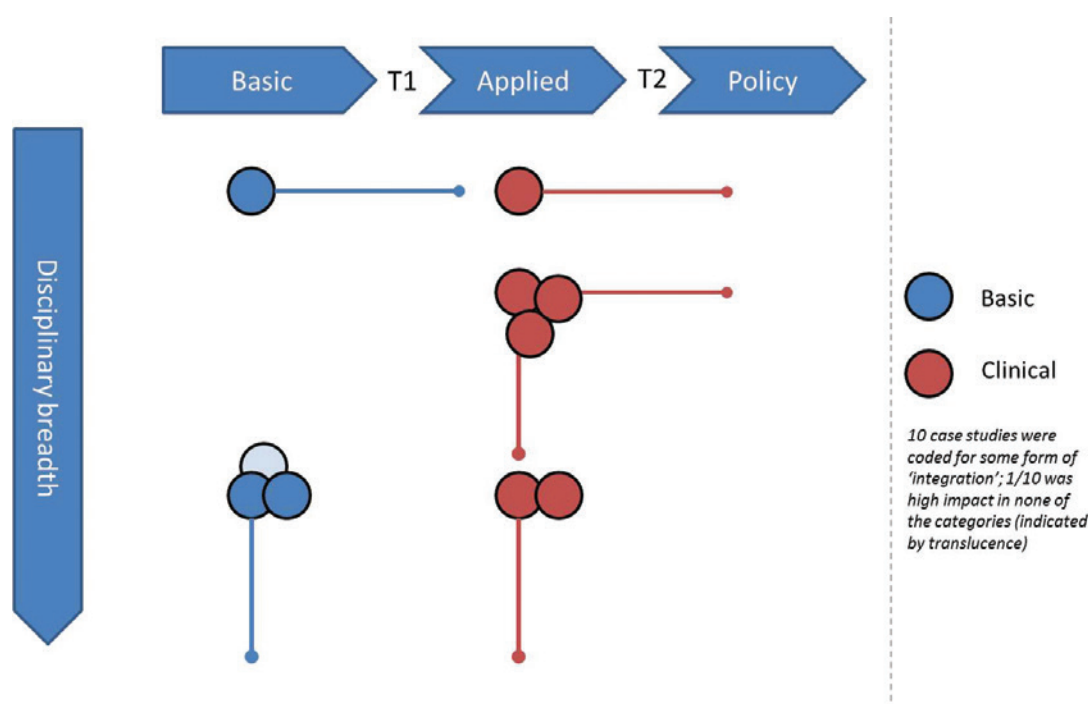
Basic
T1
Applied
T2
Policy

Disciplinary breadth

Basic

Clinical

10 case studies were coded for some form of 'integration'; 1/10 was high impact in none of the categories (indicated by translucence)